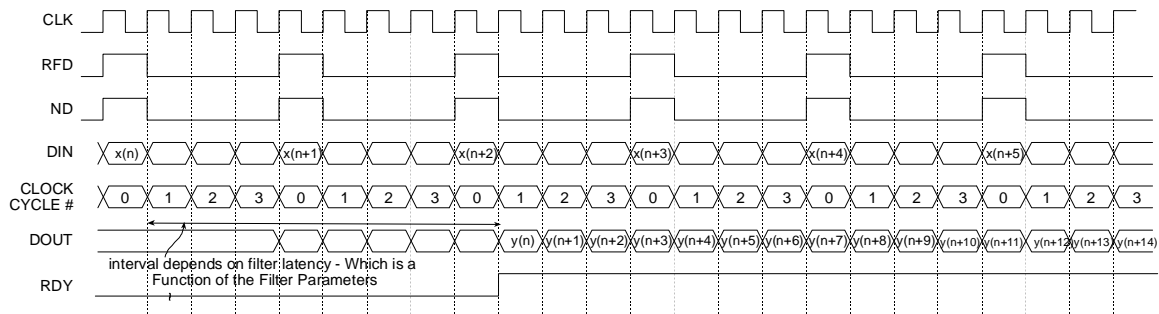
CLK

RFD

ND

DIN x(n) x(n+1) x(n+2) x(n+3) x(n+4) x(n+5)

CLOCK CYCLE # 0 1 2 3 0 1 2 3 0 1 2 3 0 1 2 3 0 1 2 3 0 1 2 3

DOUT y(n) y(n+1) y(n+2) y(n+3) y(n+4) y(n+5) y(n+6) y(n+7) y(n+8) y(n+9) y(n+10) y(n+11) y(n+12) y(n+13) y(n+14)

interval depends on filter latency - Which is a Function of the Filter Parameters

RDY